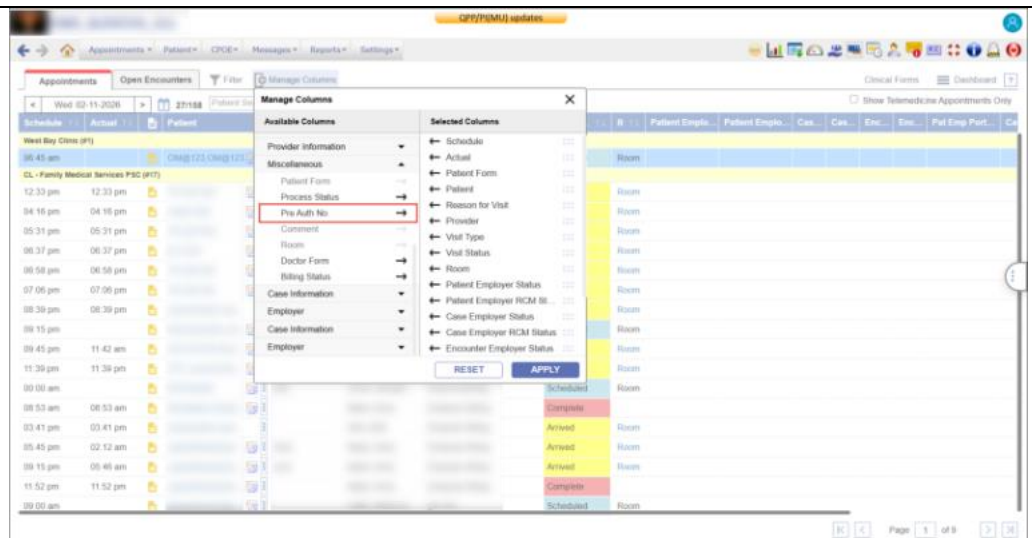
OPP/PIMU) updates

Appointments · Patient · CPOE · Messages · Reports · Settings ·

Appointments | Open Encounters | Filter | Manage Columns | Clinical Forms | Dashboard

Wed 02-11-2026 | 27/188 | Show Telemedicine Appointments Only

Schedule | Actual | Patient | B | Patient Emplo... | Patient Emplo... | Cas... | Cas... | Enc... | Enc... | Pat Emp Port... | Ca

West Bay Clinic (#1)

06:45 am | Room

CL - Family Medical Services PSC (#17)

12:33 pm | 12:33 pm | Room
04:16 pm | 04:16 pm | Room
05:31 pm | 05:31 pm | Room
06:37 pm | 06:37 pm | Room
06:58 pm | 06:58 pm | Room
07:06 pm | 07:06 pm | Room
08:39 pm | 08:39 pm | Room
09:15 pm | Room
09:45 pm | 11:42 am | Room
11:39 pm | 11:39 pm | Room
00:00 am | Scheduled | Room
08:53 am | 08:53 am | Complete
03:41 pm | 03:41 pm | Arrived | Room
05:45 pm | 02:12 am | Arrived | Room
09:15 pm | 05:46 am | Arrived | Room
11:52 pm | 11:52 pm | Complete
09:00 am | Scheduled | Room

Manage Columns

Available Columns
Provider Information
Miscellaneous
Patient Form
Process Status
Pre Auth No
Comment
Room
Doctor Form
Billing Status
Case Information
Employer
Case Information
Employer

Selected Columns
Schedule
Actual
Patient Form
Patient
Reason for Visit
Provider
Visit Type
Visit Status
Room
Patient Employer Status
Patient Employer RCM St...
Case Employer Status
Case Employer RCM Status
Encounter Employer Status

RESET | APPLY

Page 1 of 9